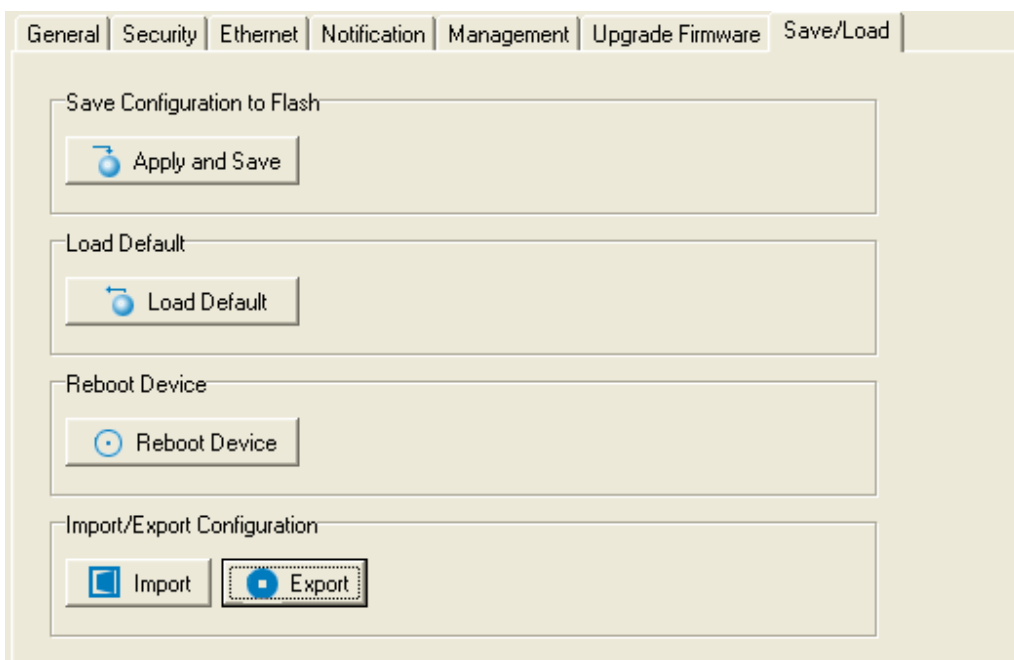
General | Security | Ethernet | Notification | Management | Upgrade Firmware | Save/Load

Save Configuration to Flash

Apply and Save

Load Default

Load Default

Reboot Device

Reboot Device

Import/Export Configuration

Import

Export